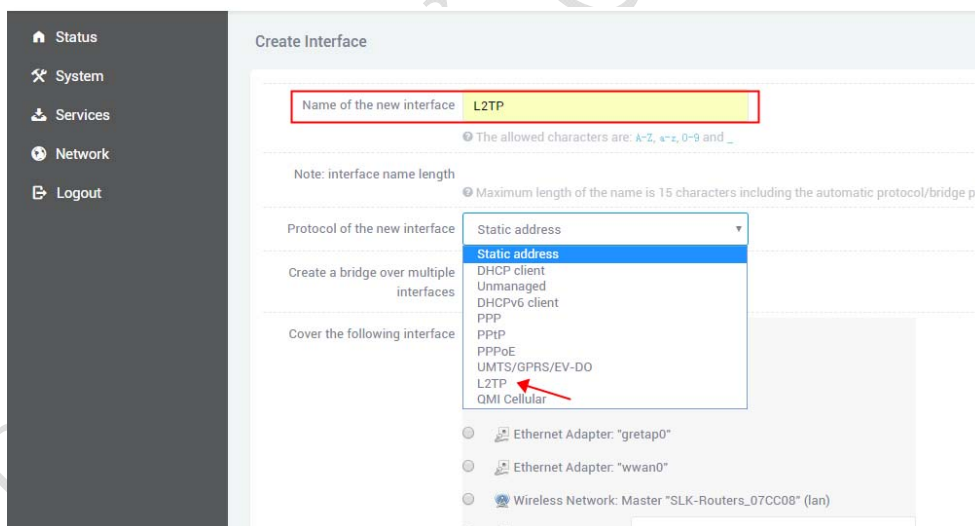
Status
System
Services
Network
Logout

Create Interface

Name of the new interface L2TP

The allowed characters are: A-Z, a-z, 0-9 and _

Note: interface name length

Maximum length of the name is 15 characters including the automatic protocol/bridge p

Protocol of the new interface Static address

Static address
DHCP client
Unmanaged
DHCPv6 client
PPP
PPtP
PPPoE
UMTS/GPRS/EV-DO
L2TP
QMI Cellular

Create a bridge over multiple interfaces

Cover the following interface

Ethernet Adapter: "gretap0"

Ethernet Adapter: "wwan0"

Wireless Network: Master "SLK-Routers_07CC08" (lan)